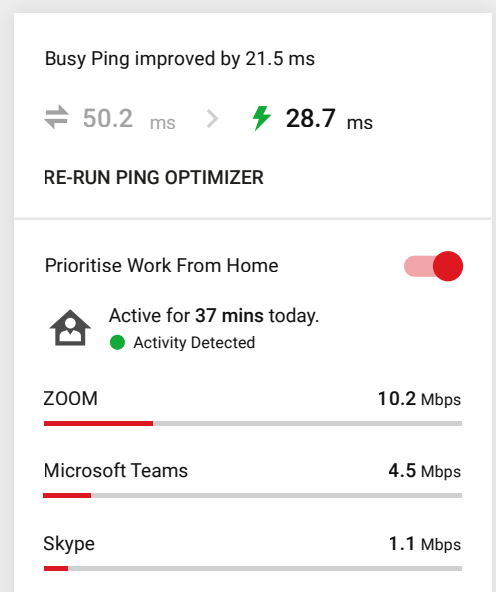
Busy Ping improved by 21.5 ms

50.2 ms > 28.7 ms

RE-RUN PING OPTIMIZER

Prioritise Work From Home

Active for **37 mins** today.
Activity Detected

ZOOM 10.2 Mbps

Microsoft Teams 4.5 Mbps

Skype 1.1 Mbps